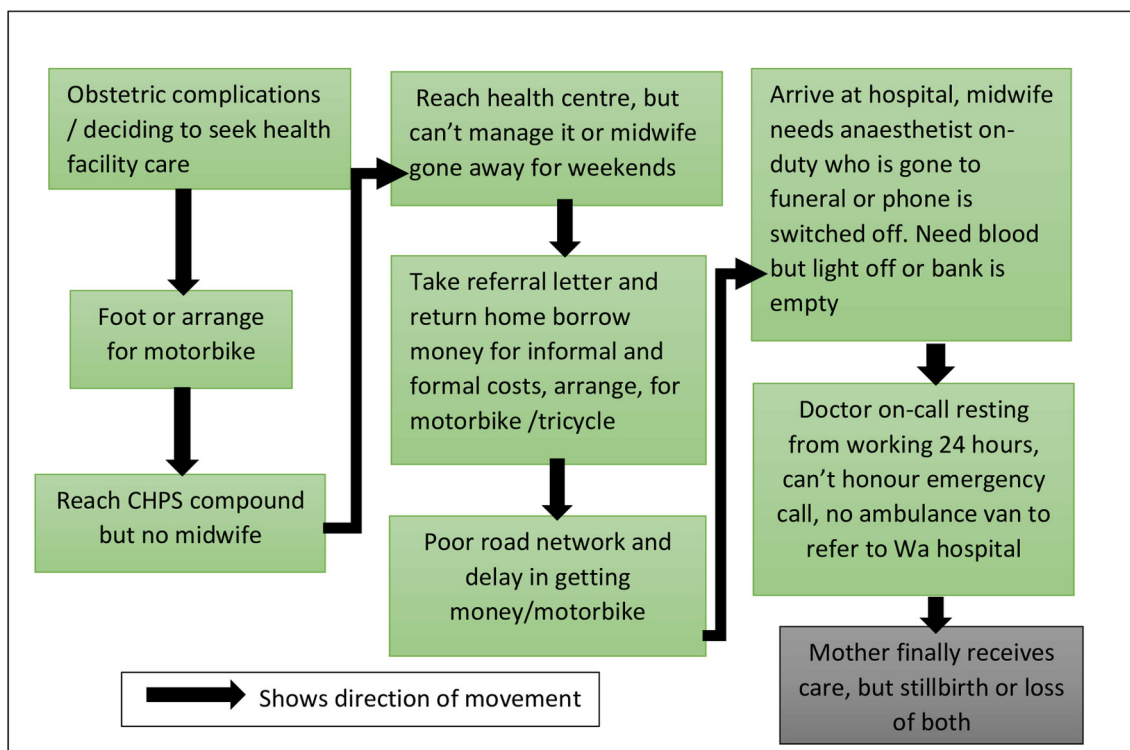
Obstetric complications / deciding to seek health facility care

Foot or arrange for motorbike

Reach CHPS compound but no midwife

Reach health centre, but can't manage it or midwife gone away for weekends

Take referral letter and return home borrow money for informal and formal costs, arrange, for motorbike /tricycle

Poor road network and delay in getting money/motorbike

Arrive at hospital, midwife needs anaesthetist on-duty who is gone to funeral or phone is switched off. Need blood but light off or bank is empty

Doctor on-call resting from working 24 hours, can't honour emergency call, no ambulance van to refer to Wa hospital

Mother finally receives care, but stillbirth or loss of both

Shows direction of movement